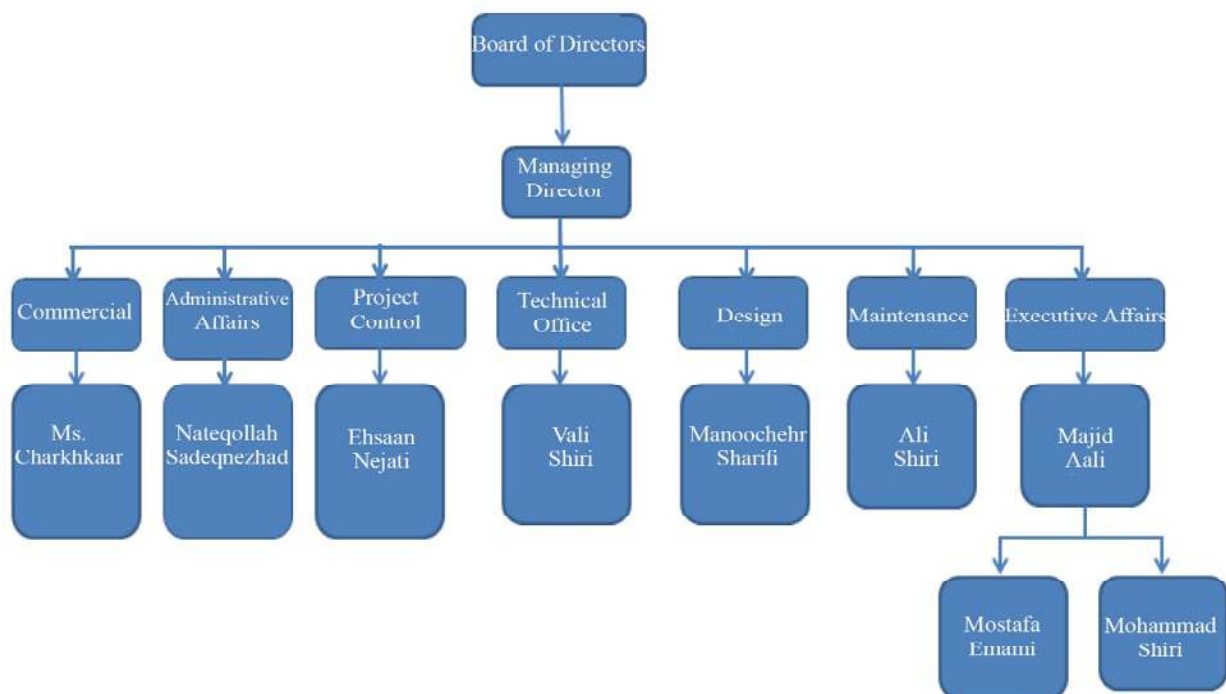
Board of Directors

Managing Director

Commercial

Ms. Charkhkaar

Administrative Affairs

Nateqollah Sadeqnezhad

Project Control

Ehsaan Nejati

Technical Office

Vali Shiri

Design

Manoochehr Sharifi

Maintenance

Ali Shiri

Executive Affairs

Majid Aali

Mostafa Emami

Mohammad Shiri